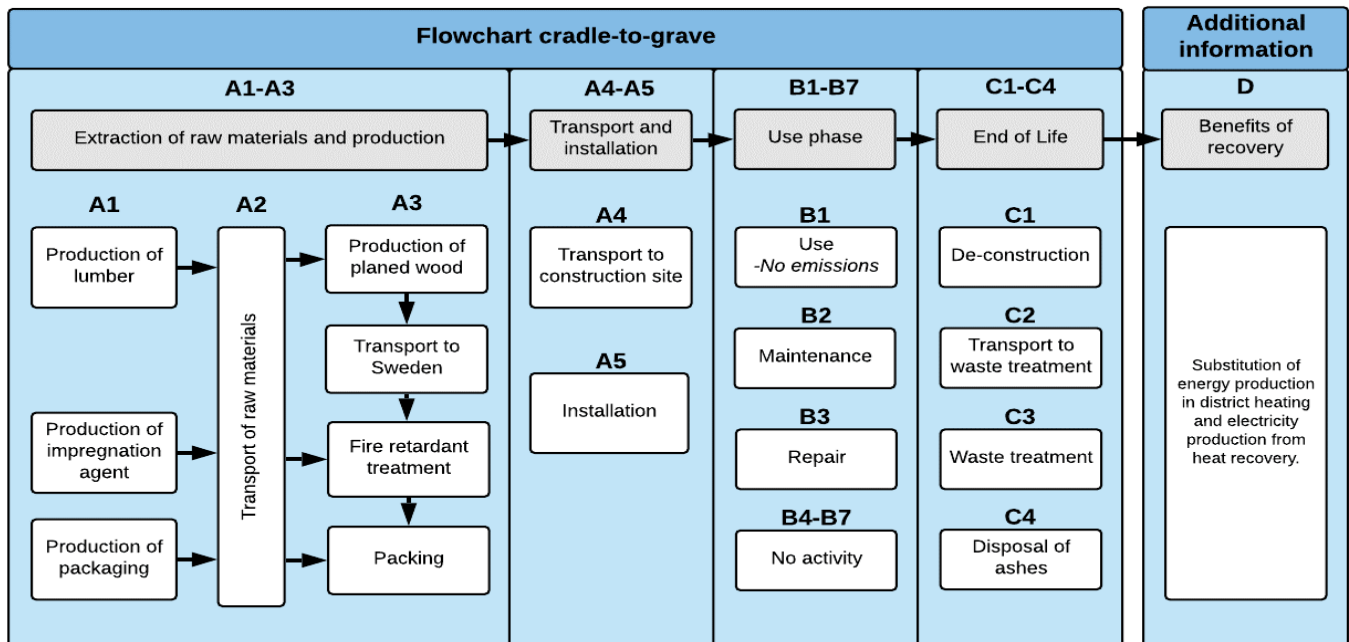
Flowchart cradle-to-grave

Additional information

A1-A3

Extraction of raw materials and production

A1

Production of lumber

Production of impregnation agent

Production of packaging

A2

Transport of raw materials

A3

Production of planed wood

Transport to Sweden

Fire retardant treatment

Packing

A4-A5

Transport and installation

A4

Transport to construction site

A5

Installation

B1-B7

Use phase

B1

Use
-No emissions

B2

Maintenance

B3

Repair

B4-B7

No activity

C1-C4

End of Life

C1

De-construction

C2

Transport to waste treatment

C3

Waste treatment

C4

Disposal of ashes

D

Benefits of recovery

Substitution of energy production in district heating and electricity production from heat recovery.